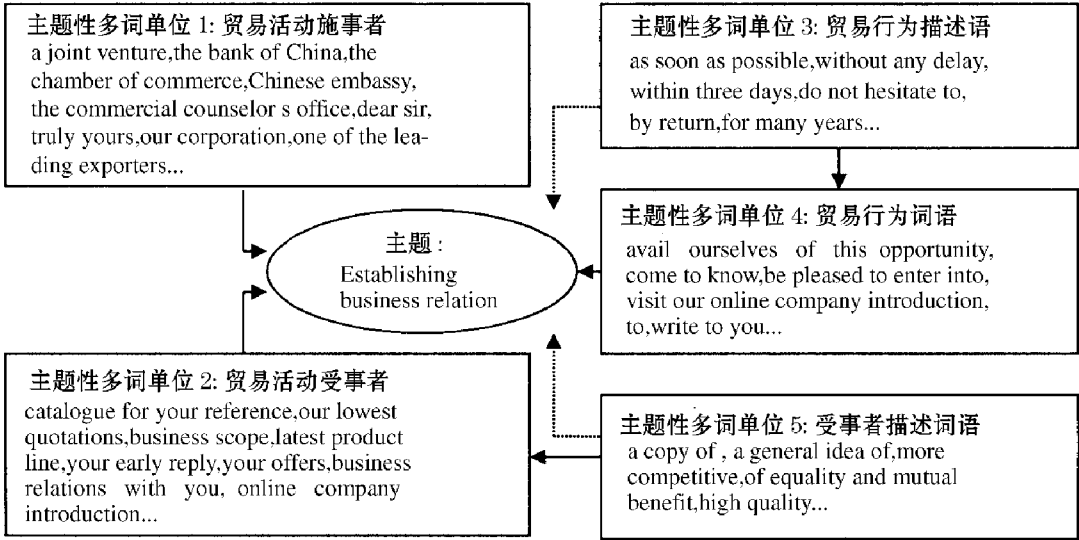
主题性多词单位 1: 贸易活动施事者
a joint venture,the bank of China,the chamber of commerce,Chinese embassy, the commercial counselor s office,dear sir, truly yours,our corporation,one of the leading exporters...

主题性多词单位 3: 贸易行为描述语
as soon as possible,without any delay, within three days,do not hesitate to, by return,for many years...

主题:
Establishing business relation

主题性多词单位 4: 贸易行为词语
avail ourselves of this opportunity, come to know,be pleased to enter into, visit our online company introduction, to,write to you...

主题性多词单位 2: 贸易活动受事者
catalogue for your reference,our lowest quotations,business scope,latest product line,your early reply,your offers,business relations with you, online company introduction...

主题性多词单位 5: 受事者描述词语
a copy of , a general idea of,more competitive,of equality and mutual benefit,high quality...